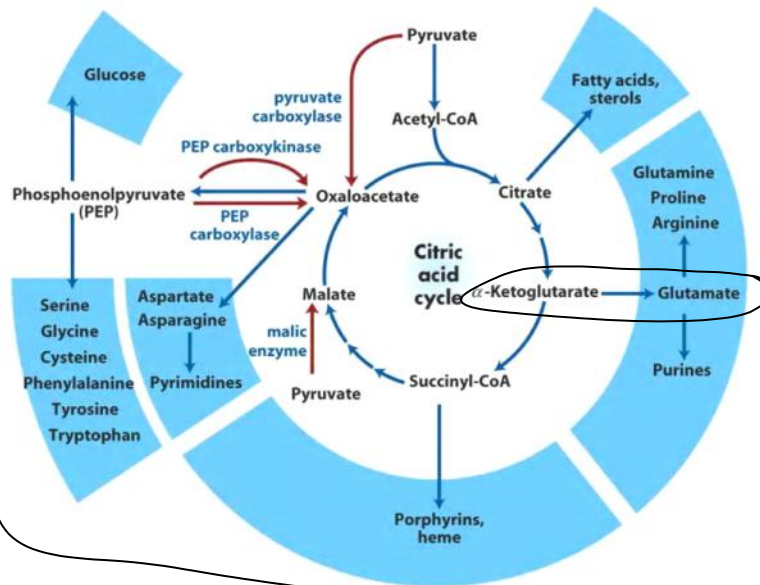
Glucose

Pyruvate

pyruvate carboxylase

Acetyl-CoA

Fatty acids, sterols

PEP carboxykinase

Phosphoenolpyruvate (PEP)

Oxaloacetate

Citrate

PEP carboxylase

Glutamine
Proline
Arginine

Citric acid cycle

Malate

$\alpha$-Ketoglutarate

Glutamate

Aspartate
Asparagine

Serine
Glycine
Cysteine
Phenylalanine
Tyrosine
Tryptophan

malic enzyme

Pyrimidines

Pyruvate

Succinyl-CoA

Purines

Porphyrins, heme